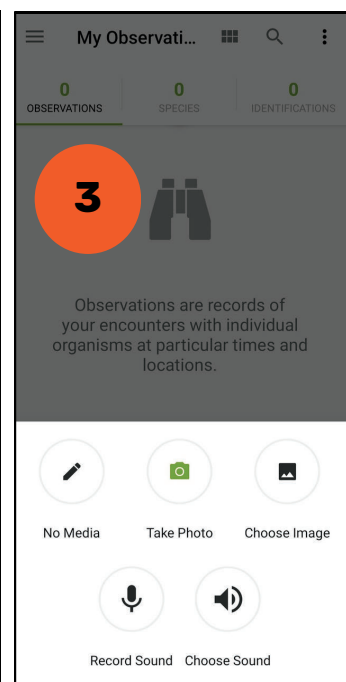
My Observati...

0
OBSERVATIONS

0
SPECIES

0
IDENTIFICATIONS

3

Observations are records of your encounters with individual organisms at particular times and locations.

No Media

Take Photo

Choose Image

Record Sound

Choose Sound